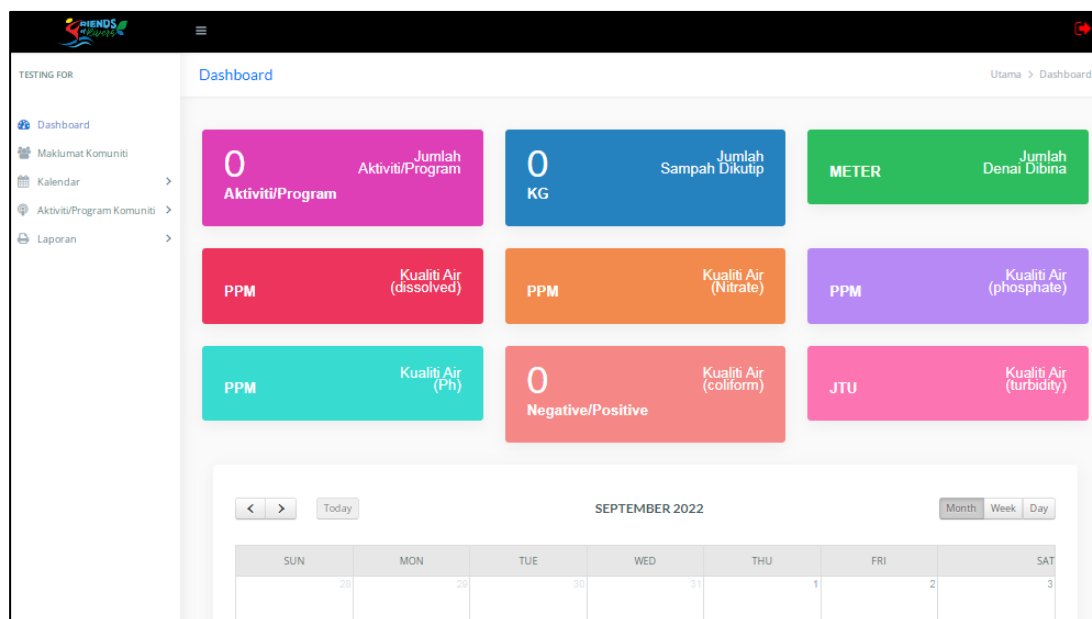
FRIENDS of Rivers

≡

TESTING FOR

Dashboard
Maklumat Komuniti
Kalendar
Aktiviti/Program Komuniti
Laporan

Dashboard

Utama > Dashboard

0
Aktiviti/Program
Jumlah Aktiviti/Program

0
KG
Jumlah Sampah Dikutip

METER
Jumlah Denai Dibina

PPM
Kualiti Air (dissolved)

PPM
Kualiti Air (Nitrate)

PPM
Kualiti Air (phosphate)

PPM
Kualiti Air (Ph)

0
Negative/Positive
Kualiti Air (coliform)

JTU
Kualiti Air (turbidity)

< > Today

SEPTEMBER 2022

Month Week Day

| SUN | MON | TUE | WED | THU | FRI | SAT |
|---|---|---|---|---|---|---|
| 28 | 29 | 30 | 31 | 1 | 2 | 3 |